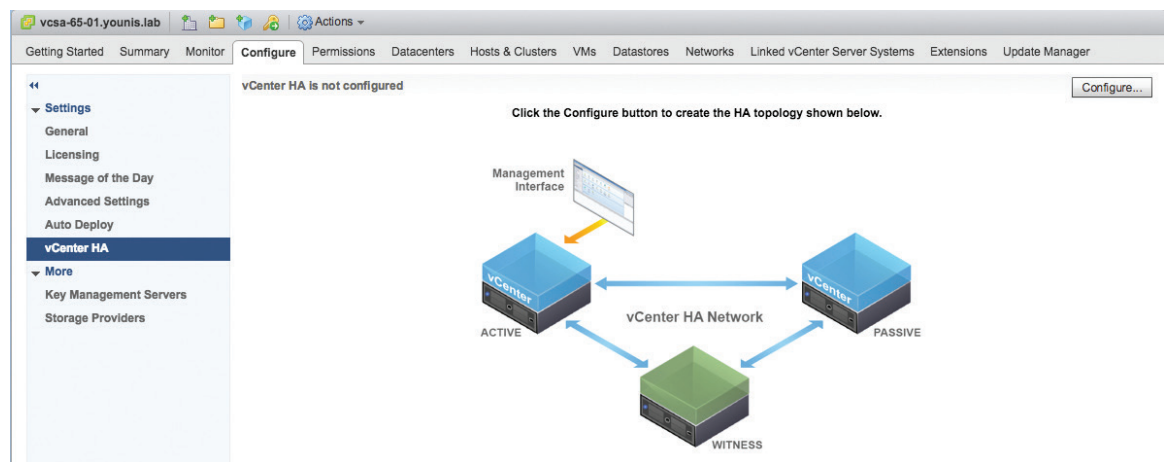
vcsa-65-01.younis.lab Actions

Getting Started Summary Monitor Configure Permissions Datacenters Hosts & Clusters VMs Datastores Networks Linked vCenter Server Systems Extensions Update Manager

««

Settings

General

Licensing

Message of the Day

Advanced Settings

Auto Deploy

vCenter HA

More

Key Management Servers

Storage Providers

vCenter HA is not configured

Configure...

Click the Configure button to create the HA topology shown below.

Management Interface

vCenter

ACTIVE

vCenter

PASSIVE

vCenter HA Network

WITNESS